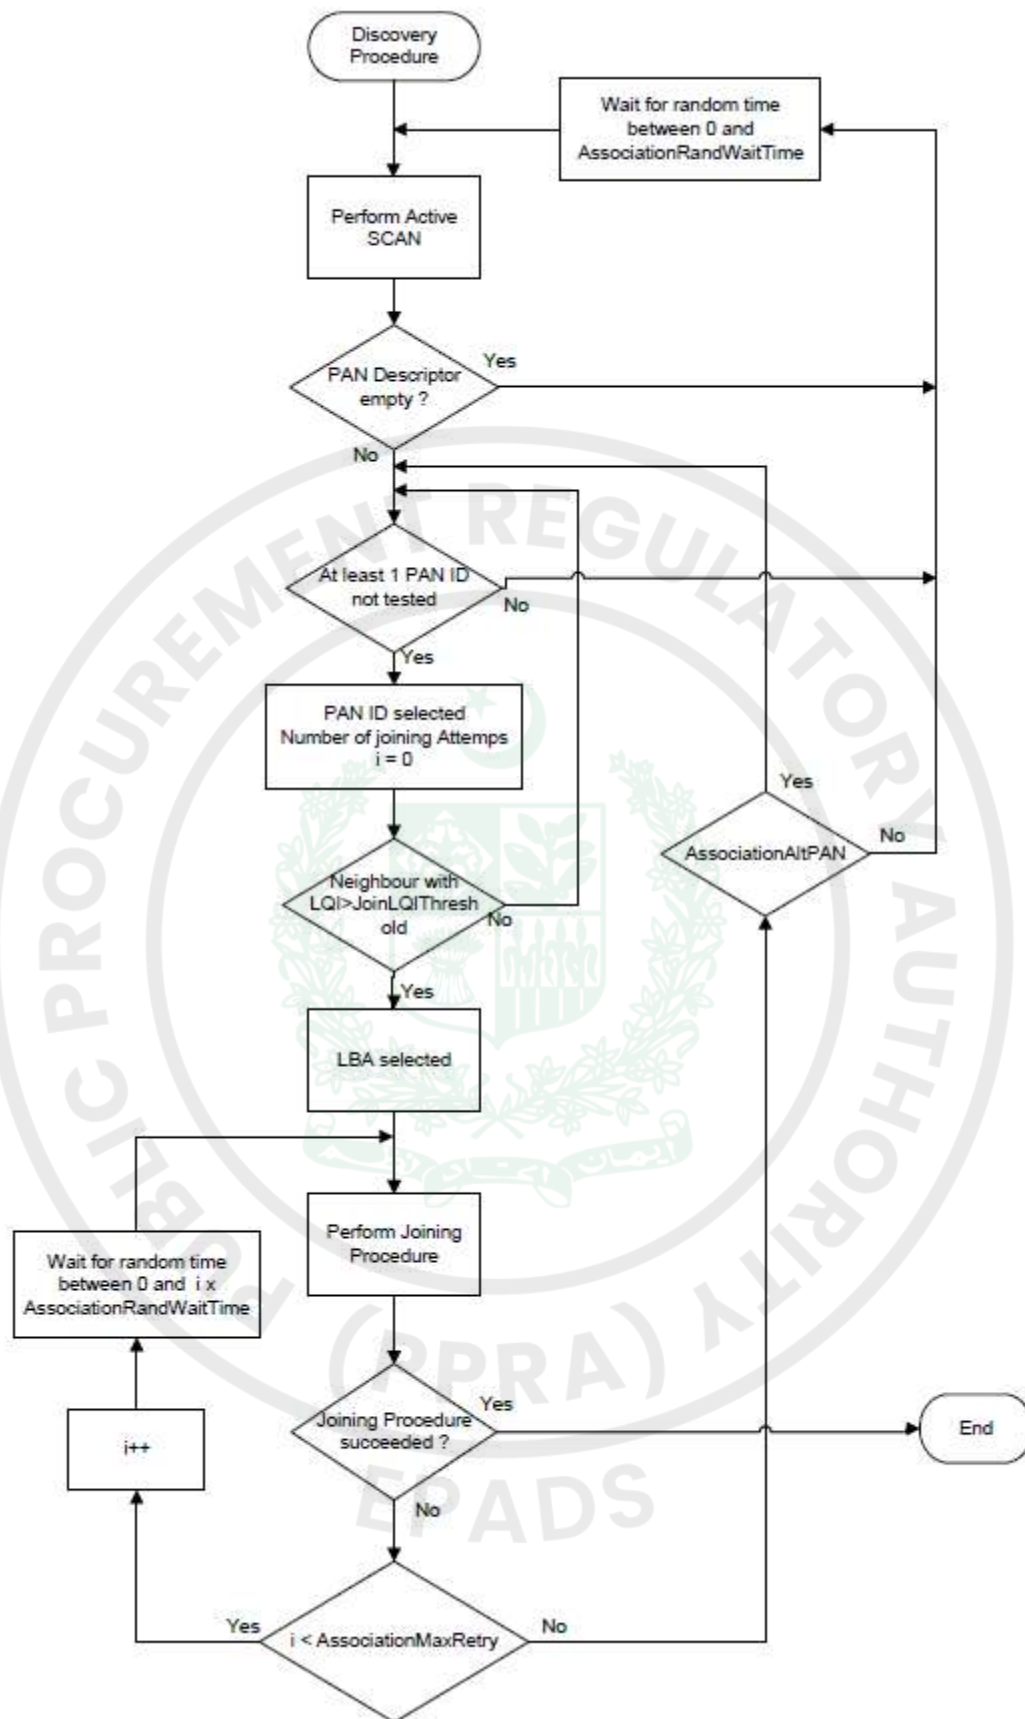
Discovery Procedure

Wait for random time between 0 and AssociationRandWaitTime

Perform Active SCAN

PAN Descriptor empty ?

Yes

No

At least 1 PAN ID not tested

No

Yes

PAN ID selected Number of joining Attemps i = 0

Yes

AssociationAltPAN

No

Neighbour with LQI>JoinLQIThreshold

No

Yes

LBA selected

PUBLIC PROCUREMENT REGULATORY AUTHORITY (PPRA)

EPADS

Wait for random time between 0 and i x AssociationRandWaitTime

Perform Joining Procedure

i++

Joining Procedure succeeded ?

Yes

End

No

Yes

i < AssociationMaxRetry

No